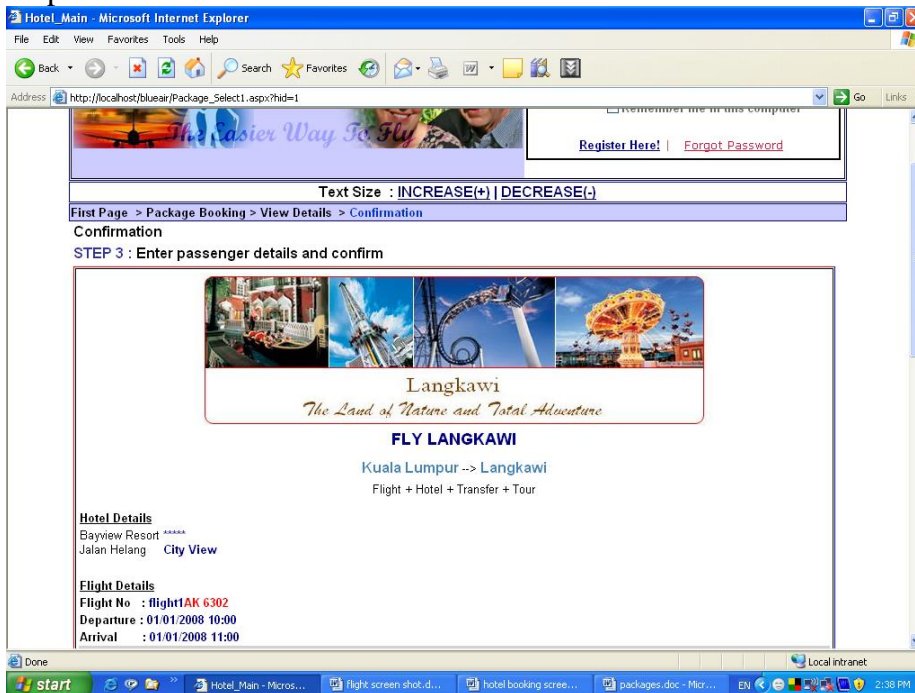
Hotel_Main - Microsoft Internet Explorer

File Edit View Favorites Tools Help

Back Search Favorites

Address http://localhost/blueair/Package_Select1.aspx?hid=1 Go Links

Remember me in this computer

The Easier Way To Fly

Register Here! | Forgot Password

Text Size : INCREASE(+) | DECREASE(-)

First Page > Package Booking > View Details > Confirmation

Confirmation

STEP 3 : Enter passenger details and confirm

Langkawi

The Land of Nature and Total Adventure

FLY LANGKAWI

Kuala Lumpur --> Langkawi

Flight + Hotel + Transfer + Tour

Hotel Details

Bayview Resort *****

Jalan Helang City View

Flight Details

Flight No : flight1AK 6302

Departure : 01/01/2008 10:00

Arrival : 01/01/2008 11:00

Done

Local intranet

start Hotel_Main - Micros... flight screen shot.d... hotel booking scree... packages.doc - Micr... EN 2:38 PM